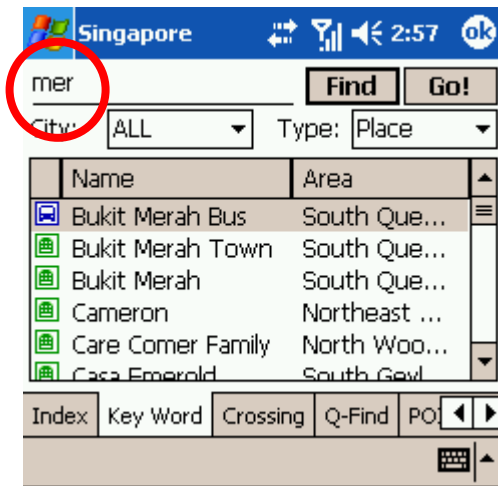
Singapore 2:57 ok

mer Find Go!

City: ALL Type: Place

| Name | Area |
|---|---|
| Bukit Merah Bus | South Que... |
| Bukit Merah Town | South Que... |
| Bukit Merah | South Que... |
| Cameron | Northeast ... |
| Care Comer Family | North Woo... |
| Casa Emerold | South Geyl |

Index Key Word Crossing Q-Find POI